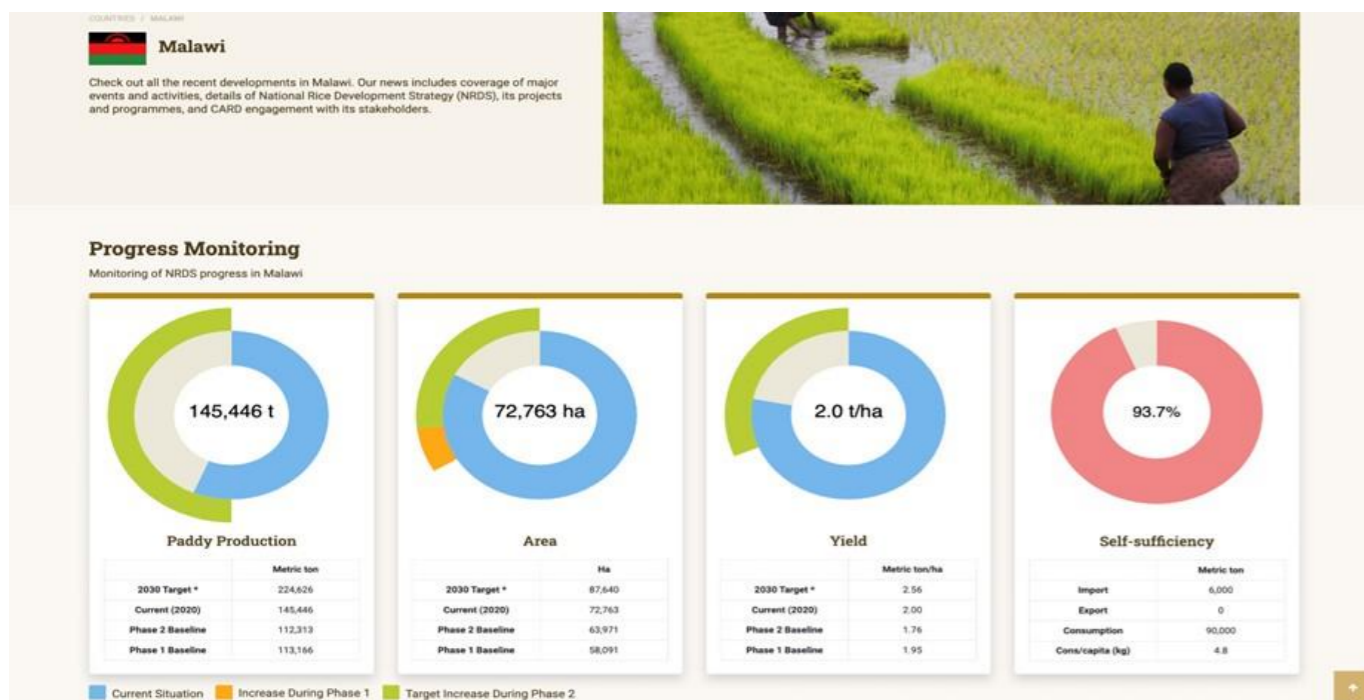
COUNTRIES / MALAWI

Malawi

Check out all the recent developments in Malawi. Our news includes coverage of major events and activities, details of National Rice Development Strategy (NRDS), its projects and programmes, and CARD engagement with its stakeholders.

Progress Monitoring

Monitoring of NRDS progress in Malawi

145,446 t

Paddy Production

| | Metric ton |
|---|---|
| 2030 Target * | 224,626 |
| Current (2020) | 145,446 |
| Phase 2 Baseline | 112,313 |
| Phase 1 Baseline | 113,166 |

72,763 ha

Area

| | Ha |
|---|---|
| 2030 Target * | 87,640 |
| Current (2020) | 72,763 |
| Phase 2 Baseline | 63,971 |
| Phase 1 Baseline | 58,091 |

2.0 t/ha

Yield

| | Metric ton/ha |
|---|---|
| 2030 Target * | 2.56 |
| Current (2020) | 2.00 |
| Phase 2 Baseline | 1.76 |
| Phase 1 Baseline | 1.95 |

93.7%

Self-sufficiency

| | Metric ton |
|---|---|
| Import | 6,000 |
| Export | 0 |
| Consumption | 90,000 |
| Cons/capita (kg) | 4.8 |

Current Situation Increase During Phase 1 Target Increase During Phase 2